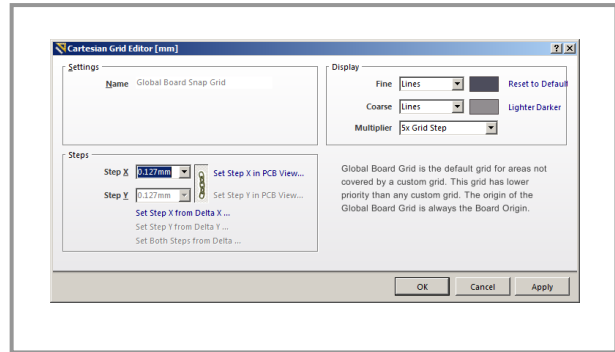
Cartesian Grid Editor [mm]

?

X

Settings

Name Global Board Snap Grid

Display

Fine Lines

Reset to Default

Coarse Lines

Lighter Darker

Multiplier 5x Grid Step

Steps

Step X 0.127mm

Set Step X in PCB View...

Step Y 0.127mm

Set Step Y in PCB View...

Set Step X from Delta X ...

Set Step Y from Delta Y ...

Set Both Steps from Delta ...

Global Board Grid is the default grid for areas not covered by a custom grid. This grid has lower priority than any custom grid. The origin of the Global Board Grid is always the Board Origin.

OK

Cancel

Apply